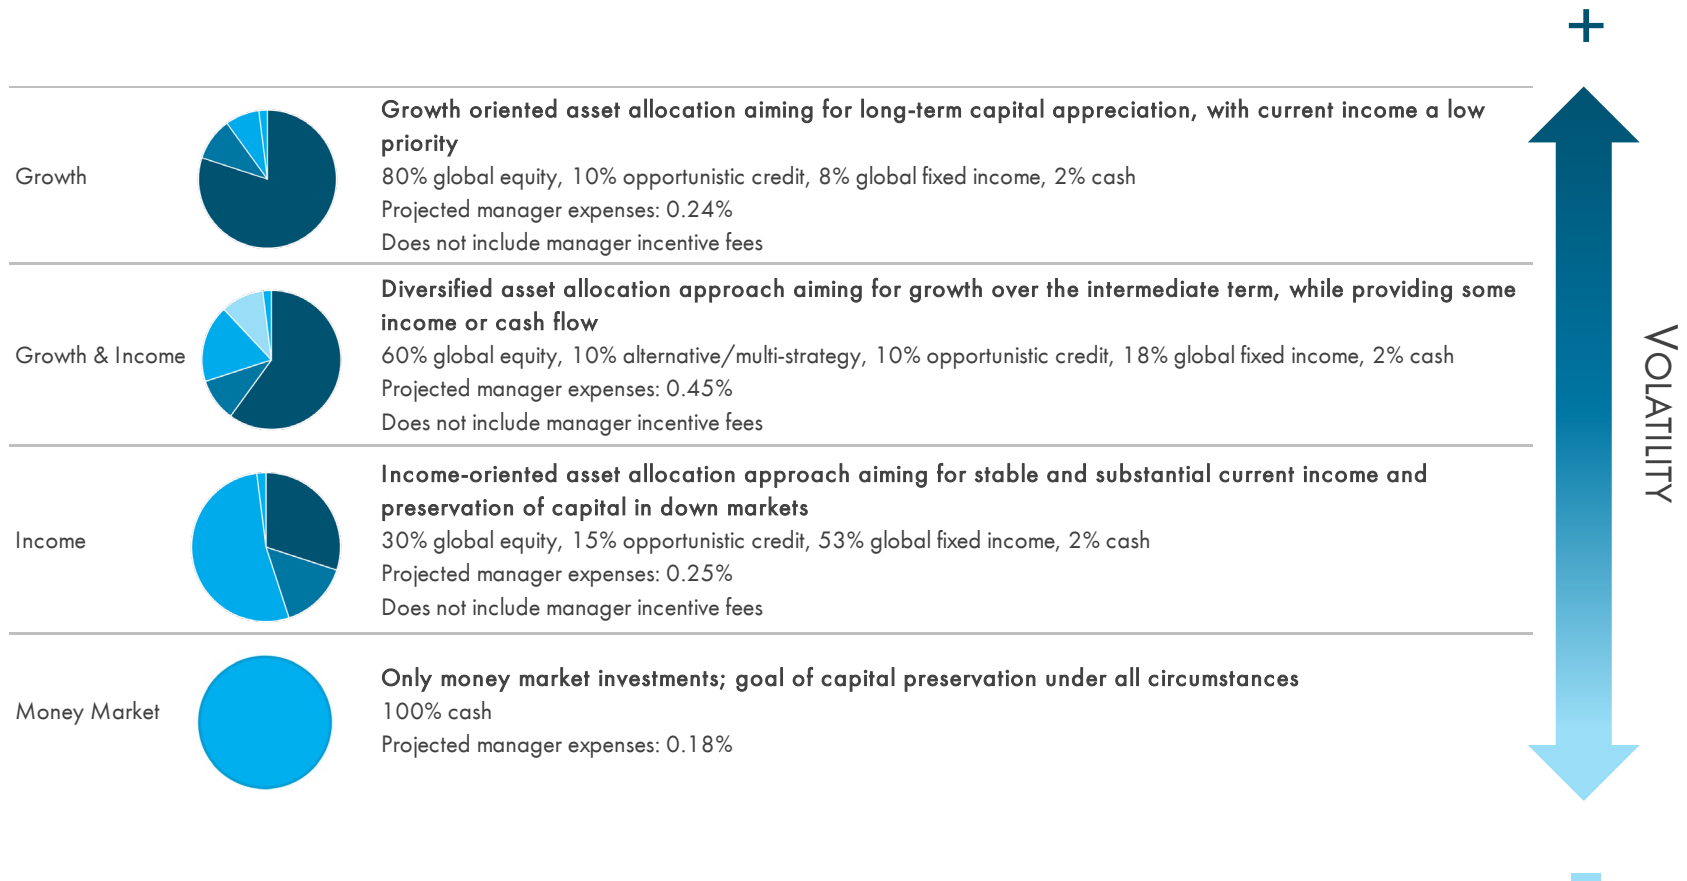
+

Growth

Growth oriented asset allocation aiming for long-term capital appreciation, with current income a low priority
80% global equity, 10% opportunistic credit, 8% global fixed income, 2% cash
Projected manager expenses: 0.24%
Does not include manager incentive fees

Growth & Income

Diversified asset allocation approach aiming for growth over the intermediate term, while providing some income or cash flow
60% global equity, 10% alternative/multi-strategy, 10% opportunistic credit, 18% global fixed income, 2% cash
Projected manager expenses: 0.45%
Does not include manager incentive fees

Income

Income-oriented asset allocation approach aiming for stable and substantial current income and preservation of capital in down markets
30% global equity, 15% opportunistic credit, 53% global fixed income, 2% cash
Projected manager expenses: 0.25%
Does not include manager incentive fees

Money Market

Only money market investments; goal of capital preservation under all circumstances
100% cash
Projected manager expenses: 0.18%

VOLATILITY

-